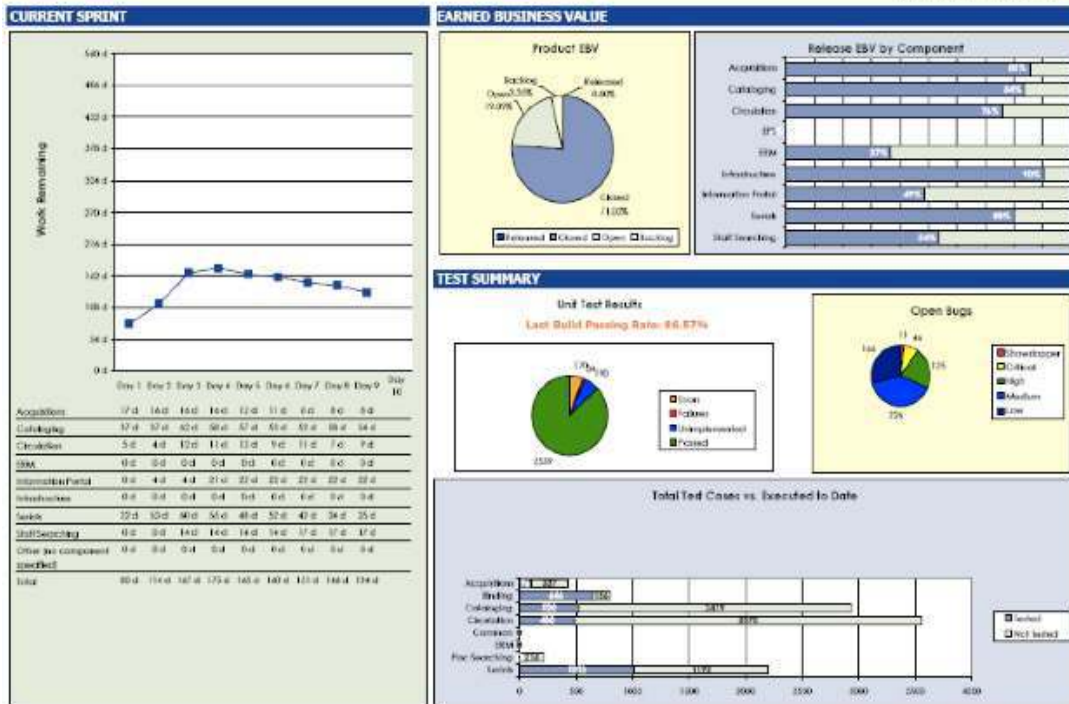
CURRENT SPRINT

Work Remaining

540 d
486 d
432 d
378 d
324 d
270 d
216 d
162 d
108 d
54 d
0 d

Day 1 Day 2 Day 3 Day 4 Day 5 Day 6 Day 7 Day 8 Day 9 Day 10

| | Day 1 | Day 2 | Day 3 | Day 4 | Day 5 | Day 6 | Day 7 | Day 8 | Day 9 |
|---|---|---|---|---|---|---|---|---|---|
| Acquisitions | 17 d | 16 d | 16 d | 16 d | 12 d | 11 d | 6 d | 8 d | 5 d |
| Cataloging | 37 d | 37 d | 62 d | 58 d | 57 d | 53 d | 58 d | 54 d | |
| Circulation | 5 d | 4 d | 12 d | 11 d | 13 d | 9 d | 11 d | 7 d | 9 d |
| ERM | 0 d | 0 d | 0 d | 0 d | 0 d | 0 d | 0 d | 0 d | 0 d |
| Information Portal | 0 d | 4 d | 4 d | 21 d | 22 d | 23 d | 23 d | 22 d | 22 d |
| Infrastructure | 0 d | 0 d | 0 d | 0 d | 0 d | 0 d | 0 d | 0 d | 0 d |
| Serials | 22 d | 53 d | 60 d | 56 d | 48 d | 52 d | 42 d | 34 d | 25 d |
| Staff Searching | 0 d | 0 d | 14 d | 14 d | 14 d | 14 d | 17 d | 17 d | 17 d |
| Other (no component specified) | 0 d | 0 d | 0 d | 0 d | 0 d | 0 d | 0 d | 0 d | 0 d |
| Total | 80 d | 114 d | 167 d | 175 d | 165 d | 160 d | 151 d | 146 d | 134 d |

EARNED BUSINESS VALUE

Product EBV

Backlog 3.58%
Open 19.09%
Released 0.00%
Closed 71.02%

Released Closed Open Backlog

Release EBV by Component

Acquisitions 88%
Cataloging 84%
Circulation 76%
EPS
ERM 37%
Infrastructure 10%
Information Portal 49%
Serials 88%
Staff Searching 54%

TEST SUMMARY

Unit Test Results

Last Build Passing Rate: 86.87%

170
2539

Error
Failure
Unimplemented
Passed

Open Bugs

11
46
125
226
144

Showstopper
Critical
High
Medium
Low

Total Test Cases vs. Executed to Date

Acquisitions
Binding
Cataloging
Circulation
Common
ERM
Pac Searching
Serials

646
2419
1193

0 500 1000 1500 2000 2500 3000 3500 4000

Tested
Not tested